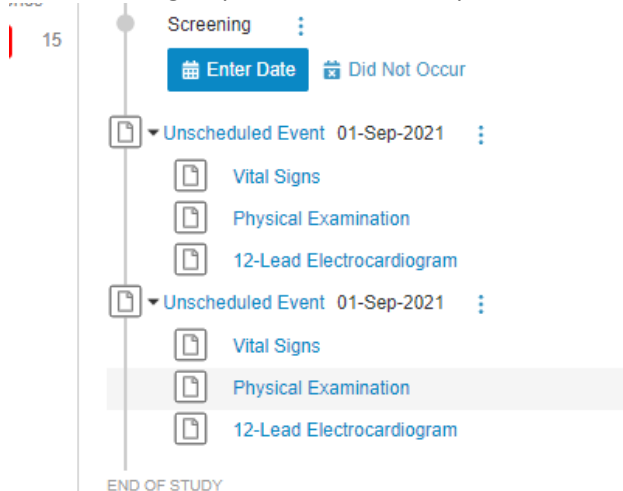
15

Screening

Enter Date

Did Not Occur

Unscheduled Event 01-Sep-2021

Vital Signs

Physical Examination

12-Lead Electrocardiogram

Unscheduled Event 01-Sep-2021

Vital Signs

Physical Examination

12-Lead Electrocardiogram

END OF STUDY